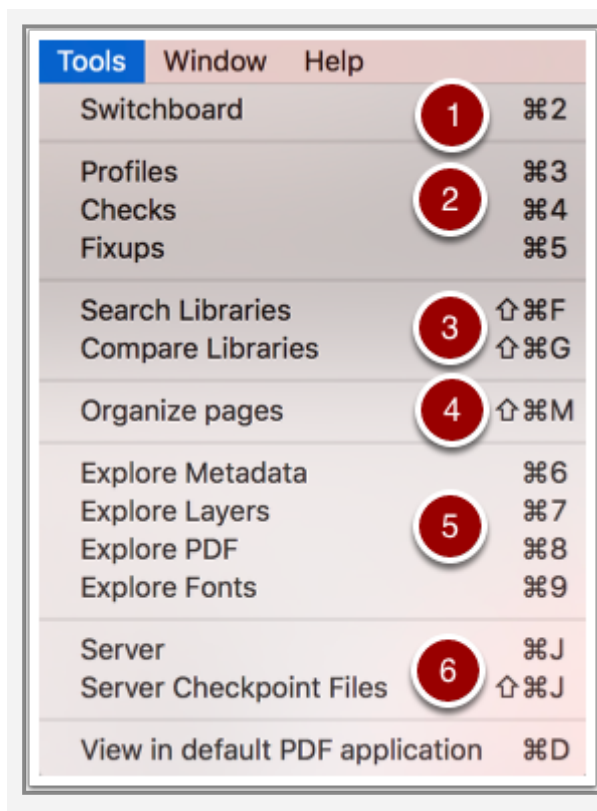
Tools Window Help

Switchboard ⌘2 1

Profiles ⌘3
Checks ⌘4 2
Fixups ⌘5

Search Libraries ⇧⌘F 3
Compare Libraries ⇧⌘G

Organize pages ⇧⌘M 4

Explore Metadata ⌘6
Explore Layers ⌘7 5
Explore PDF ⌘8
Explore Fonts ⌘9

Server ⌘J 6
Server Checkpoint Files ⇧⌘J

View in default PDF application ⌘D